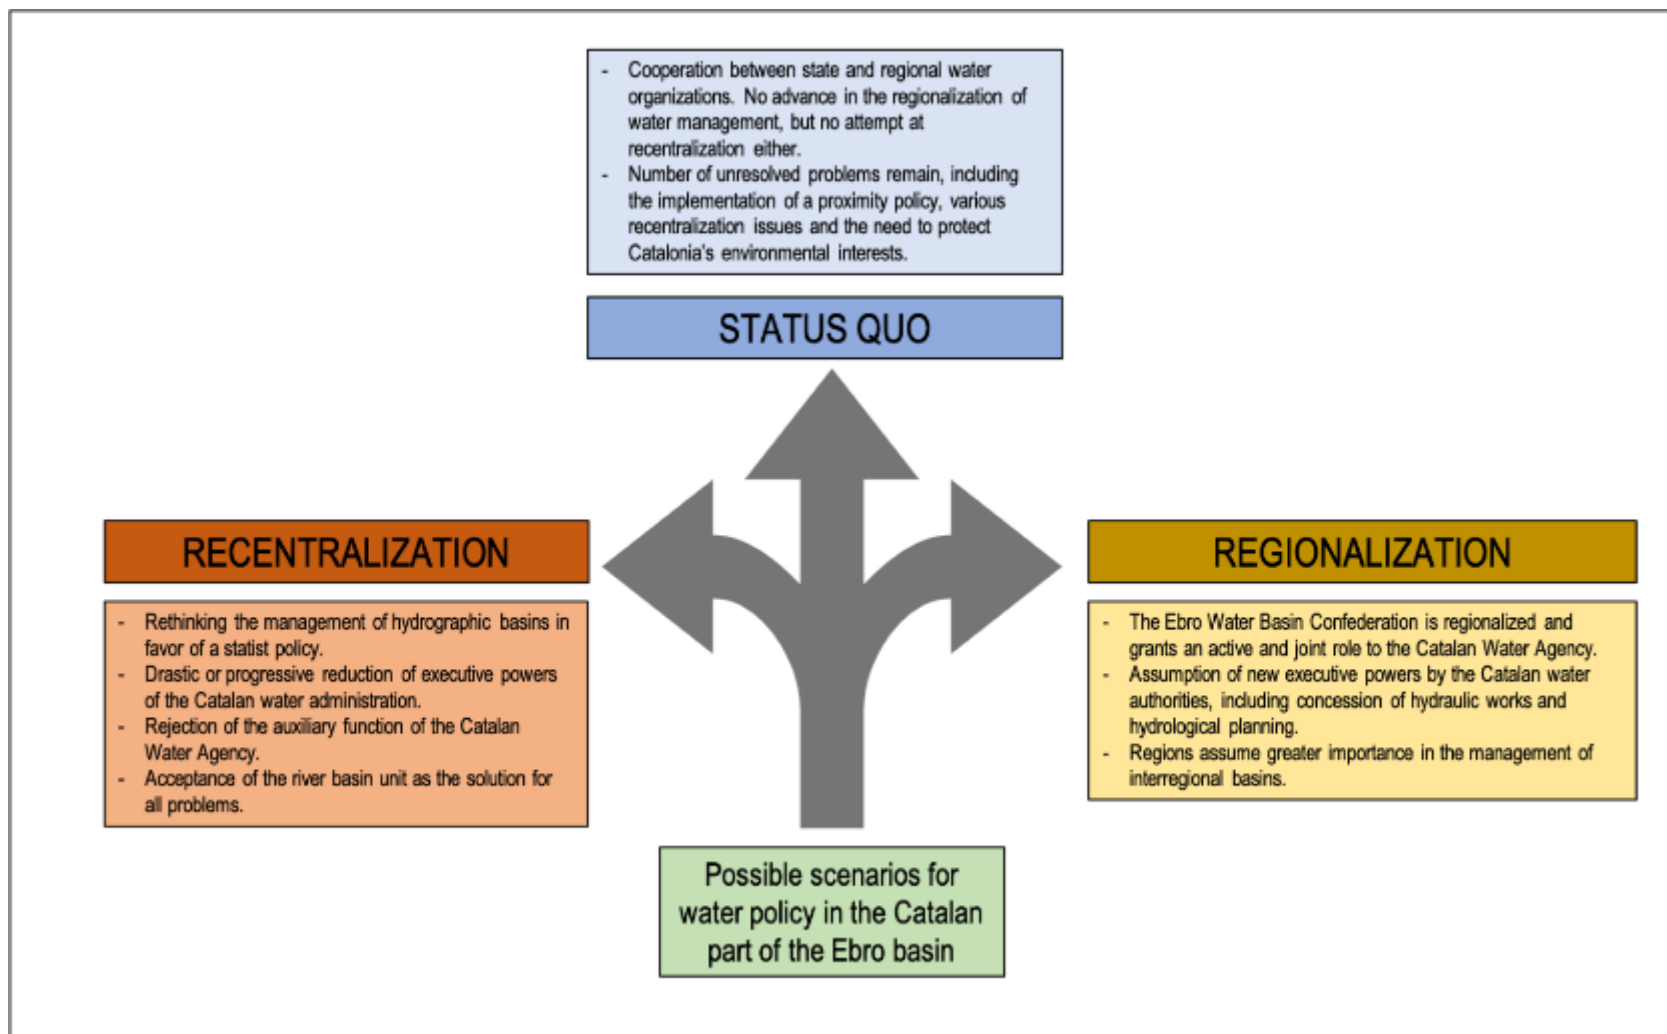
- Cooperation between state and regional water organizations. No advance in the regionalization of water management, but no attempt at recentralization either.
- Number of unresolved problems remain, including the implementation of a proximity policy, various recentralization issues and the need to protect Catalonia's environmental interests.

STATUS QUO

RECENTRALIZATION

- Rethinking the management of hydrographic basins in favor of a statist policy.
- Drastic or progressive reduction of executive powers of the Catalan water administration.
- Rejection of the auxiliary function of the Catalan Water Agency.
- Acceptance of the river basin unit as the solution for all problems.

REGIONALIZATION

- The Ebro Water Basin Confederation is regionalized and grants an active and joint role to the Catalan Water Agency.
- Assumption of new executive powers by the Catalan water authorities, including concession of hydraulic works and hydrological planning.
- Regions assume greater importance in the management of interregional basins.

Possible scenarios for water policy in the Catalan part of the Ebro basin